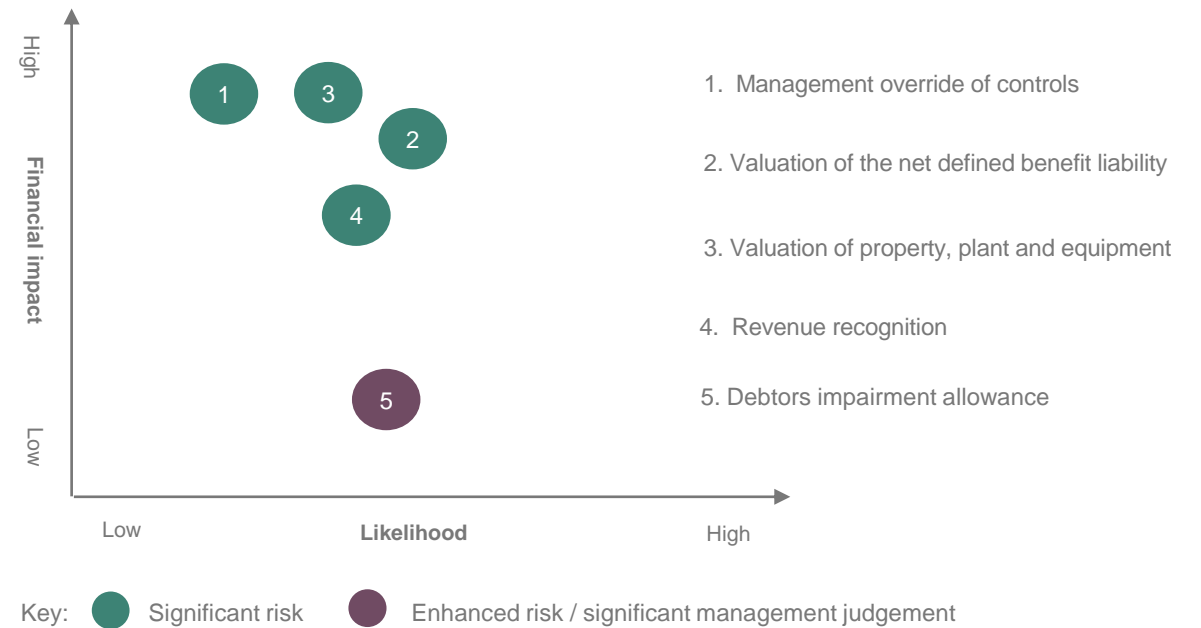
High

Financial impact

Low

1

3

2

4

5

Low

Likelihood

High

1. Management override of controls

2. Valuation of the net defined benefit liability

3. Valuation of property, plant and equipment

4. Revenue recognition

5. Debtors impairment allowance

Key: Significant risk Enhanced risk / significant management judgement